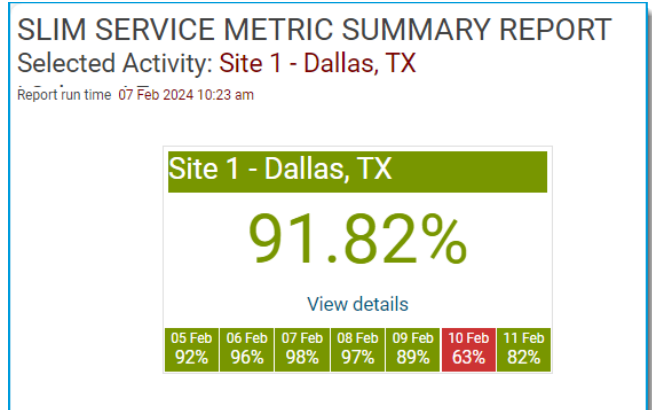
SLIM SERVICE METRIC SUMMARY REPORT
Selected Activity: Site 1 - Dallas, TX
Report run time 07 Feb 2024 10:23 am

Site 1 - Dallas, TX
91.82%
View details

| 05 Feb | 06 Feb | 07 Feb | 08 Feb | 09 Feb | 10 Feb | 11 Feb |
|---|---|---|---|---|---|---|
| 92% | 96% | 98% | 97% | 89% | 63% | 82% |